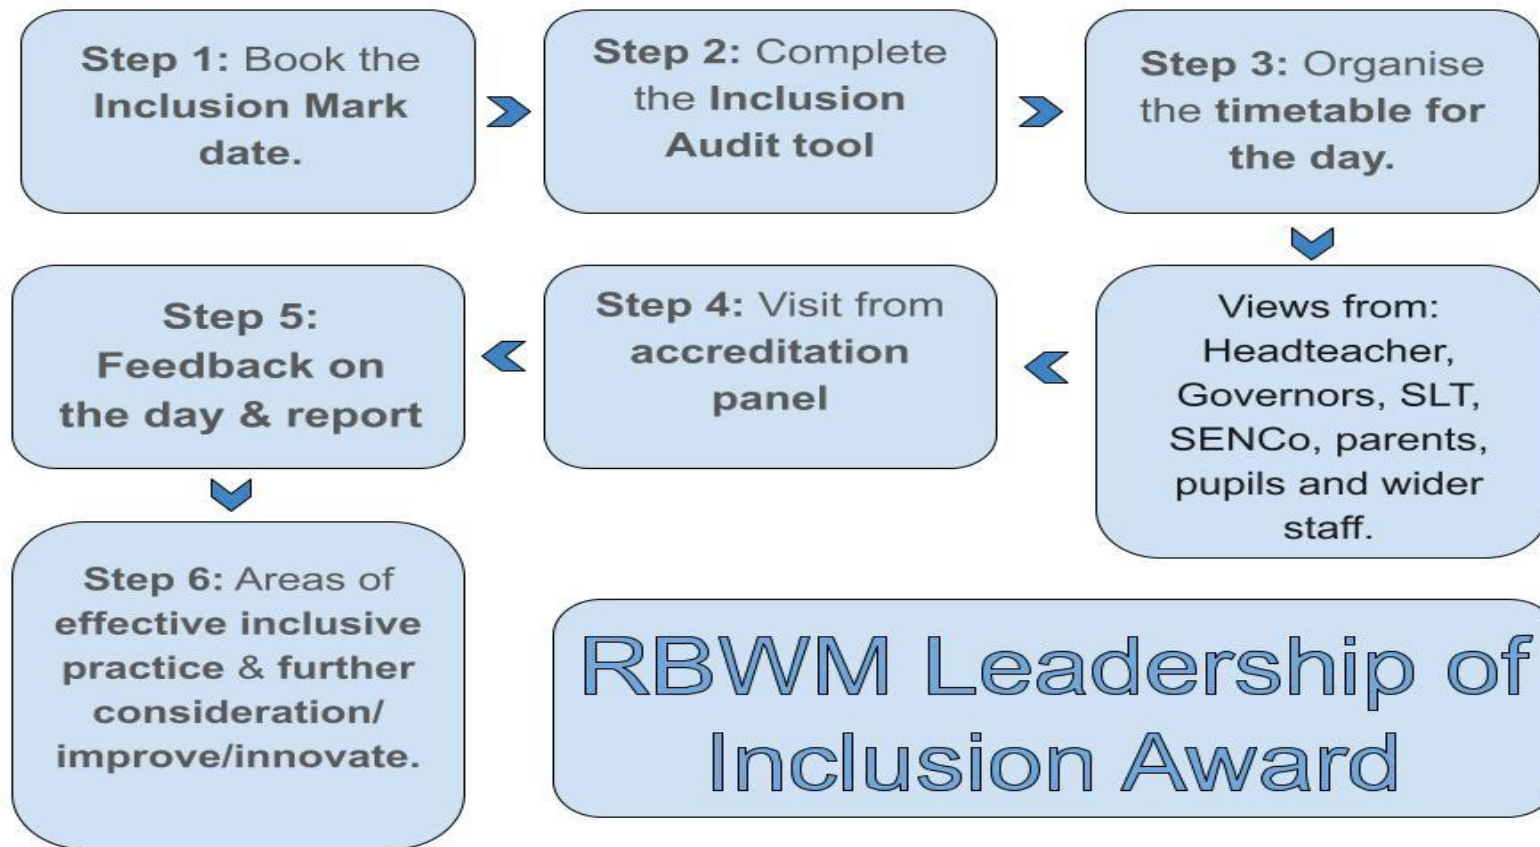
Step 1: Book the Inclusion Mark date.

Step 2: Complete the Inclusion Audit tool

Step 3: Organise the timetable for the day.

Views from: Headteacher, Governors, SLT, SENCo, parents, pupils and wider staff.

Step 4: Visit from accreditation panel

Step 5: Feedback on the day & report

Step 6: Areas of effective inclusive practice & further consideration/ improve/innovate.

RBWM Leadership of Inclusion Award